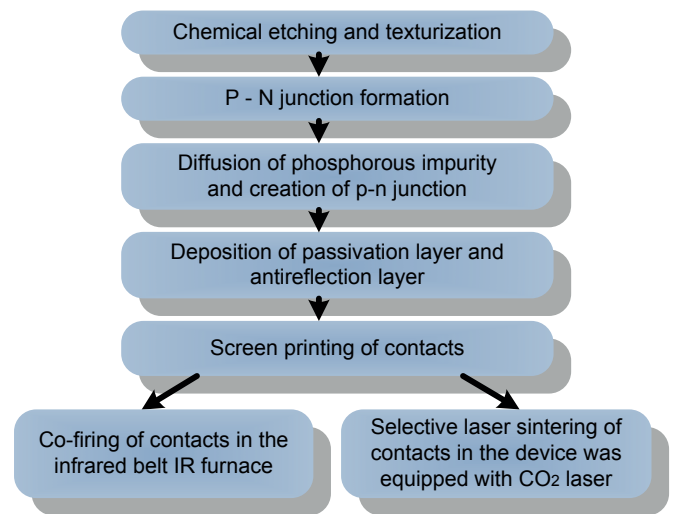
Chemical etching and texturization

P - N junction formation

Diffusion of phosphorous impurity and creation of p-n junction

Deposition of passivation layer and antireflection layer

Screen printing of contacts

Co-firing of contacts in the infrared belt IR furnace

Selective laser sintering of contacts in the device was equipped with $CO_2$ laser